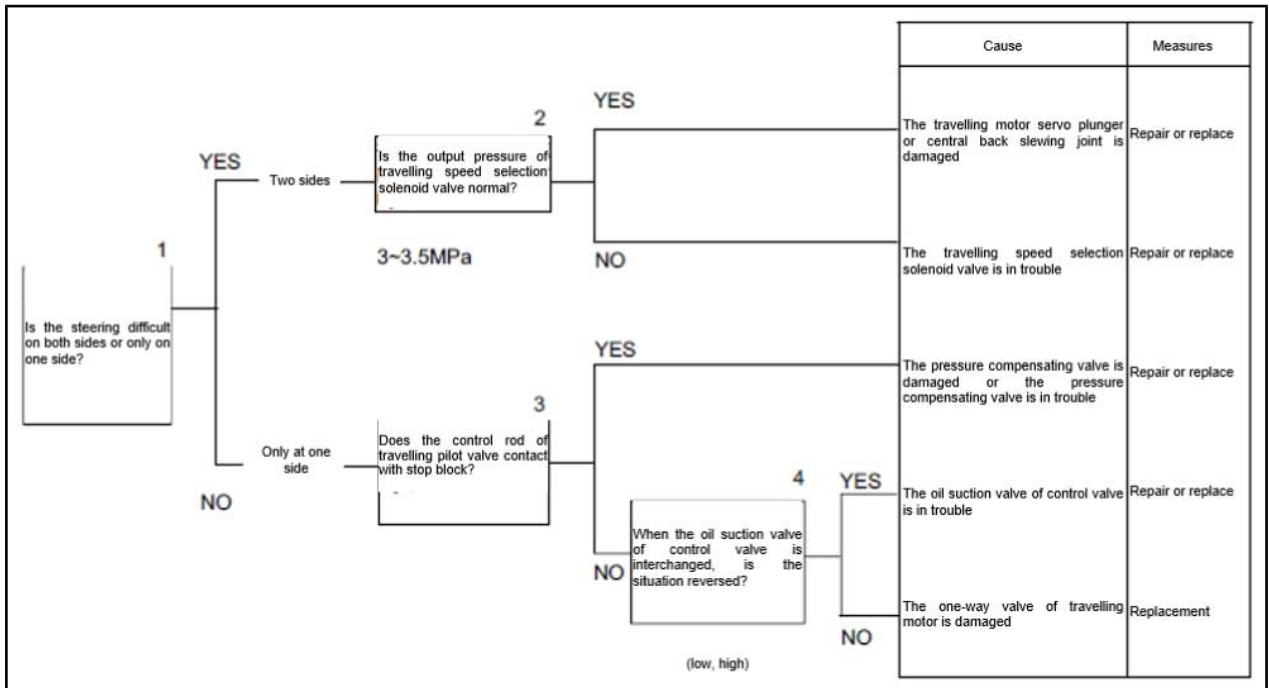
1

Is the steering difficult on both sides or only on one side?

YES

Two sides

NO

Only at one side

2

Is the output pressure of travelling speed selection solenoid valve normal?

3~3.5MPa

YES

NO

3

Does the control rod of travelling pilot valve contact with stop block?

YES

NO

4

When the oil suction valve of control valve is interchanged, is the situation reversed?

(low, high)

YES

NO

| Cause | Measures |
|---|---|
| The travelling motor servo plunger or central back slewing joint is damaged | Repair or replace |
| The travelling speed selection solenoid valve is in trouble | Repair or replace |
| The pressure compensating valve is damaged or the pressure compensating valve is in trouble | Repair or replace |
| The oil suction valve of control valve is in trouble | Repair or replace |
| The one-way valve of travelling motor is damaged | Replacement |